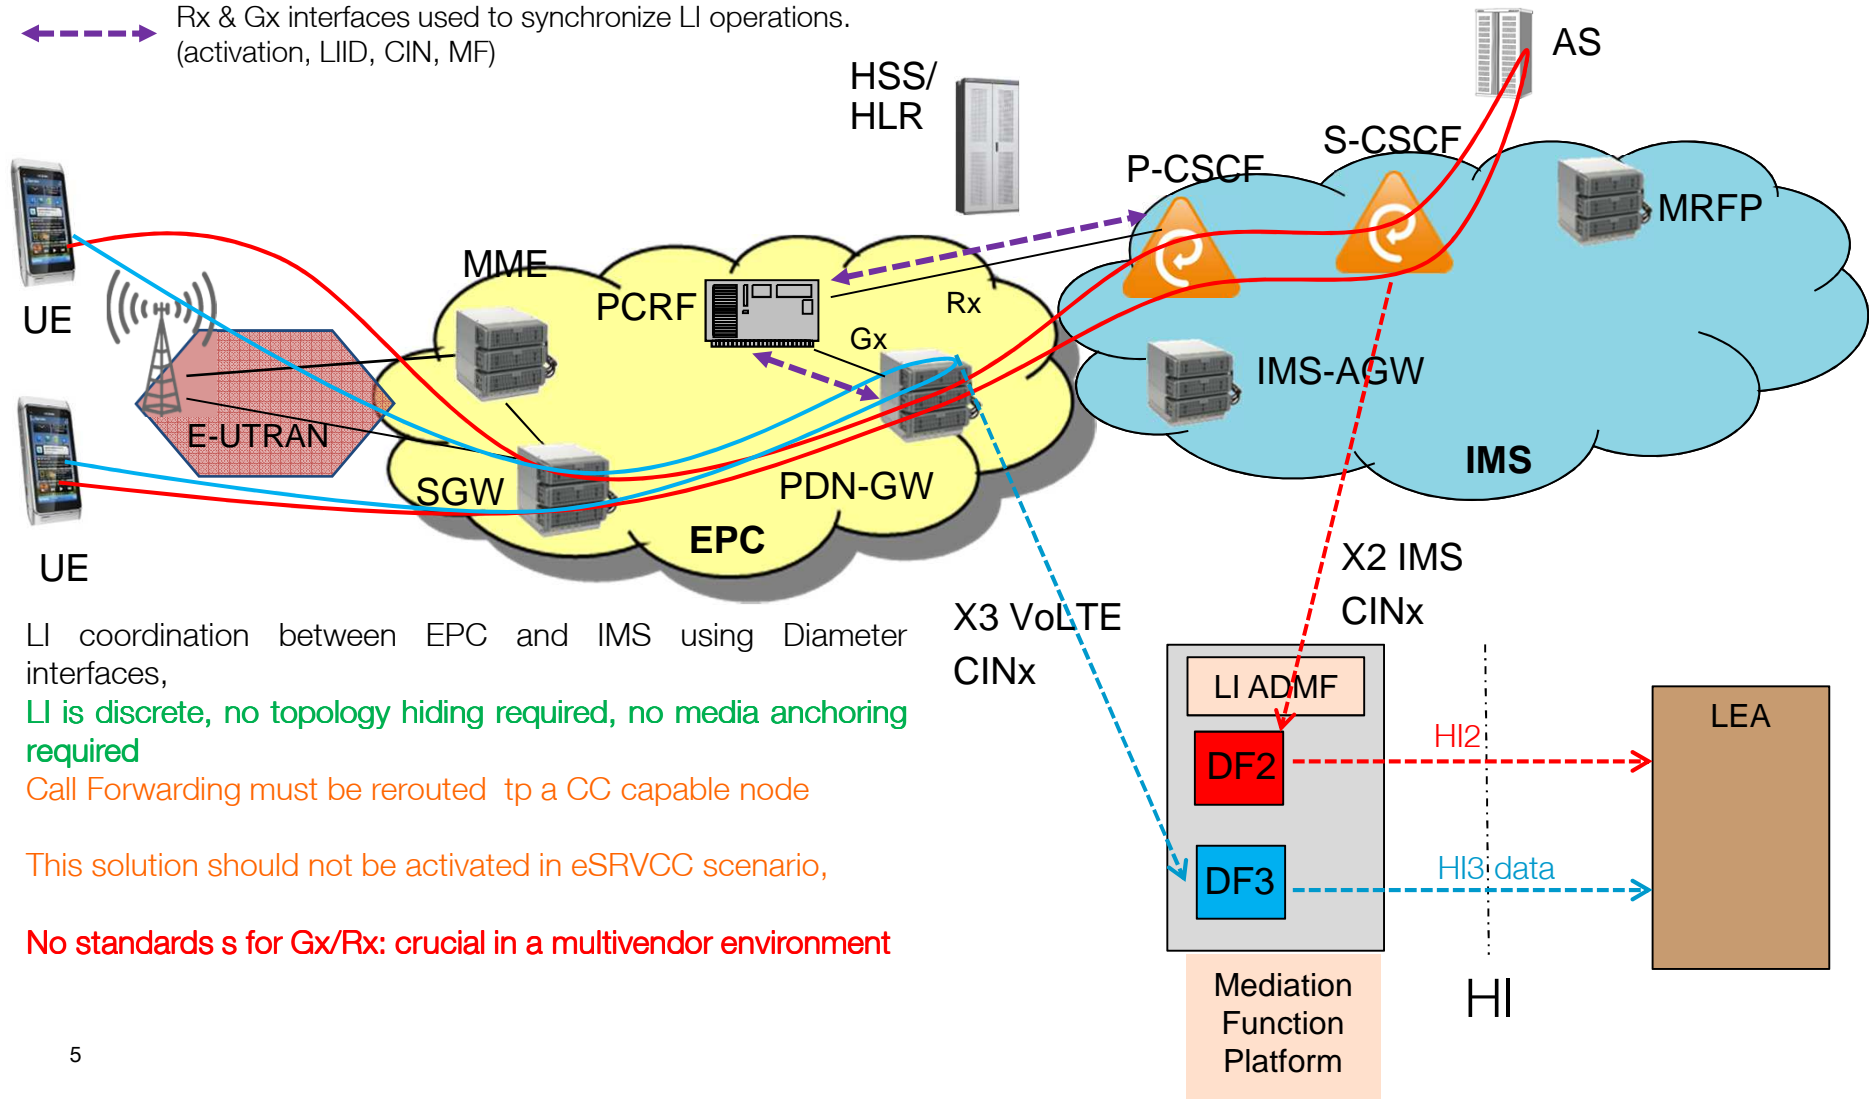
Rx & Gx interfaces used to synchronize LI operations. (activation, LIID, CIN, MF)

HSS/ HLR

AS

S-CSCF

P-CSCF

MRFP

UE

MME

PCRF

Rx

Gx

IMS-AGW

E-UTRAN

IMS

SGW

PDN-GW

EPC

UE

X2 IMS CINx

X3 VoLTE CINx

LI coordination between EPC and IMS using Diameter interfaces,

LI is discrete, no topology hiding required, no media anchoring required

Call Forwarding must be rerouted tp a CC capable node

This solution should not be activated in eSRVCC scenario,

No standards s for Gx/Rx: crucial in a multivendor environment

LI ADMF

DF2

HI2

LEA

DF3

HI3 data

Mediation Function Platform

HI

5